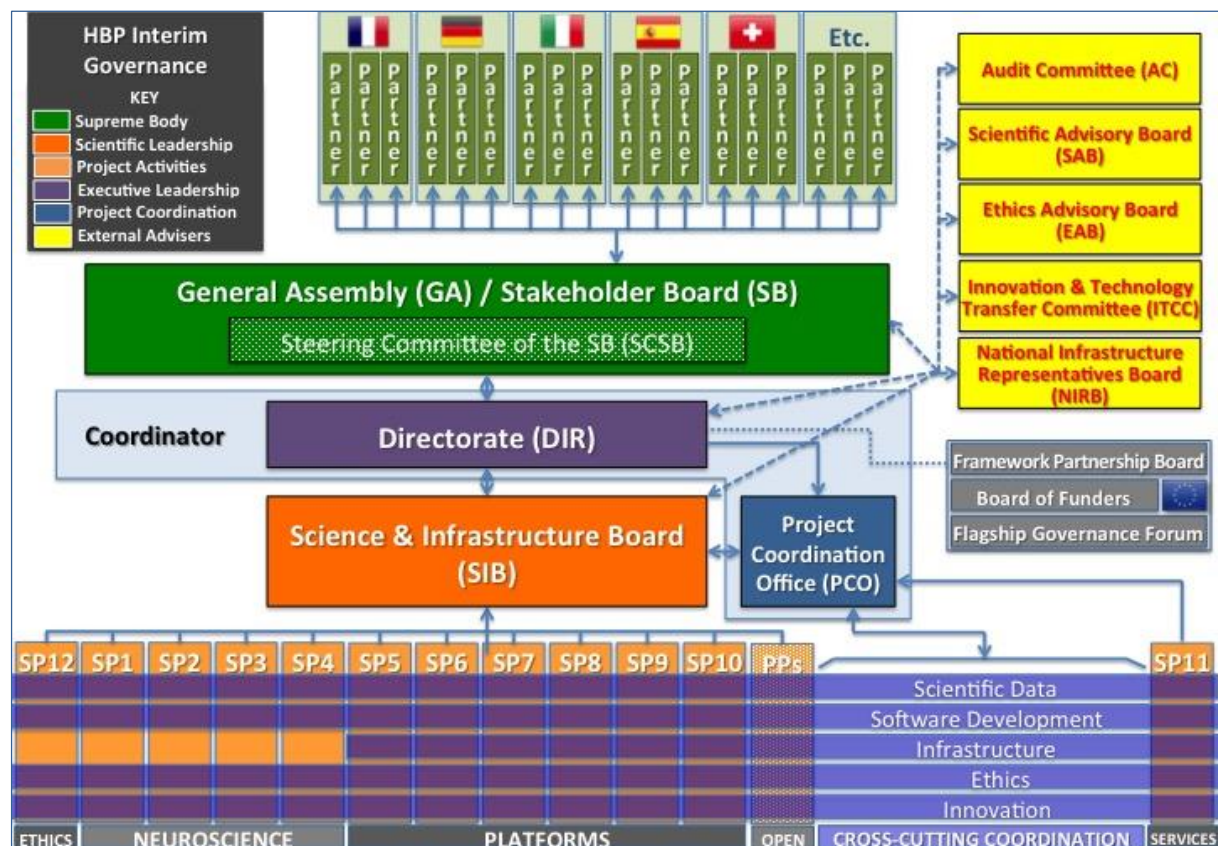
HBP Interim Governance

KEY
Supreme Body
Scientific Leadership
Project Activities
Executive Leadership
Project Coordination
External Advisers

Etc.

Partner Partner Partner Partner Partner Partner Partner Partner Partner Partner Partner Partner Partner Partner Partner Partner Partner Partner

Audit Committee (AC)
Scientific Advisory Board (SAB)
Ethics Advisory Board (EAB)
Innovation & Technology Transfer Committee (ITCC)
National Infrastructure Representatives Board (NIRB)

General Assembly (GA) / Stakeholder Board (SB)
Steering Committee of the SB (SCSB)

Coordinator
Directorate (DIR)

Framework Partnership Board
Board of Funders
Flagship Governance Forum

Science & Infrastructure Board (SIB)
Project Coordination Office (PCO)

SP12 SP1 SP2 SP3 SP4 SP5 SP6 SP7 SP8 SP9 SP10 PPs SP11

Scientific Data
Software Development
Infrastructure
Ethics
Innovation

ETHICS NEUROSCIENCE PLATFORMS OPEN CROSS-CUTTING COORDINATION SERVICES